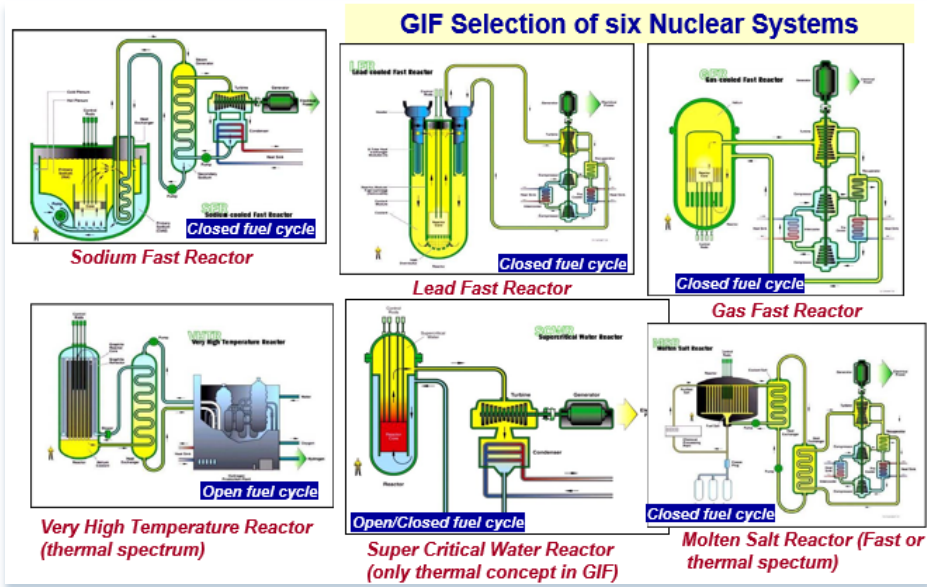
GIF Selection of six Nuclear Systems

SFR
Sodium-cooled Fast Reactor
Closed fuel cycle
Sodium Fast Reactor

LFR
Lead-cooled Fast Reactor
Closed fuel cycle
Lead Fast Reactor

GFR
Gas-cooled Fast Reactor
Closed fuel cycle
Gas Fast Reactor

VHTR
Very High Temperature Reactor
Open fuel cycle
Very High Temperature Reactor (thermal spectrum)

SCWR
Supercritical Water Reactor
Turbine
Generator
Condenser
Reactor
Open/Closed fuel cycle
Super Critical Water Reactor (only thermal concept in GIF)

MSR
Molten Salt Reactor
Closed fuel cycle
Molten Salt Reactor (Fast or thermal spectum)